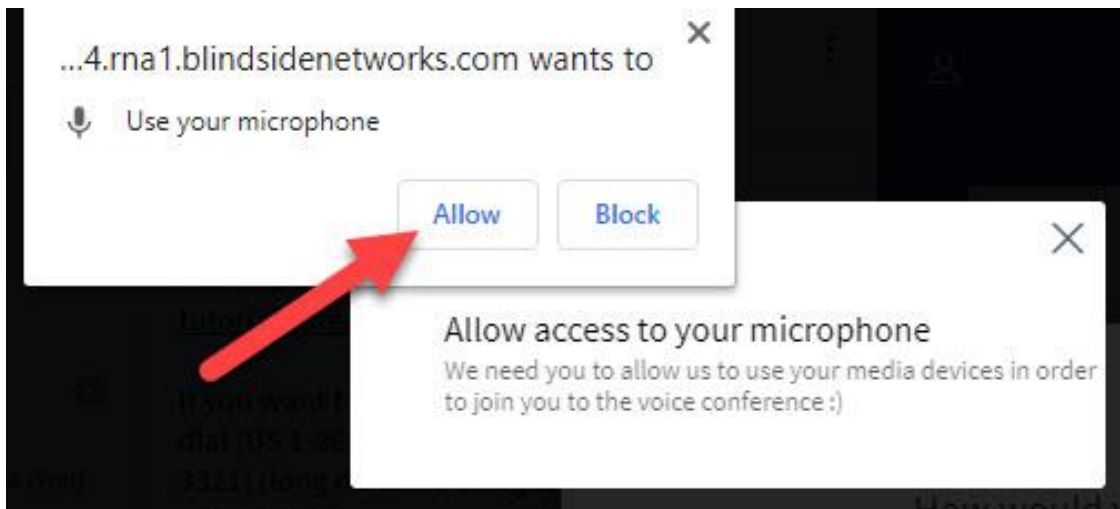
...4.rna1.blindsidenetworks.com wants to

Use your microphone

Allow

Block

Allow access to your microphone

We need you to allow us to use your media devices in order to join you to the voice conference :)